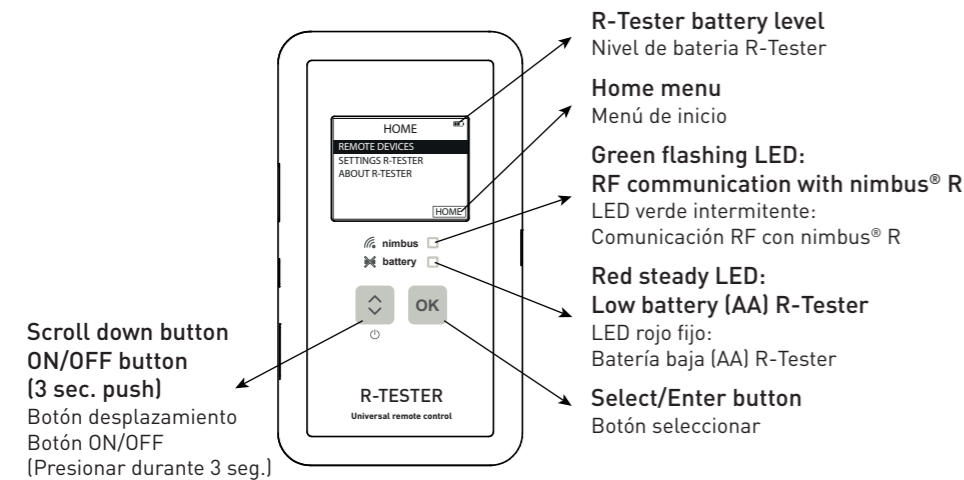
HOME
REMOTE DEVICES
SETTINGS R-TESTER
ABOUT R-TESTER
HOME

nimbus
battery

OK

R-TESTER
Universal remote control

R-Tester battery level
Nivel de bateria R-Tester

Home menu
Menú de inicio

Green flashing LED:
RF communication with nimbus® R
LED verde intermitente:
Comunicación RF con nimbus® R

Red steady LED:
Low battery (AA) R-Tester
LED rojo fijo:
Batería baja (AA) R-Tester

Select/Enter button
Botón seleccionar

Scroll down button
ON/OFF button
(3 sec. push)
Botón desplazamiento
Botón ON/OFF
(Presionar durante 3 seg.)